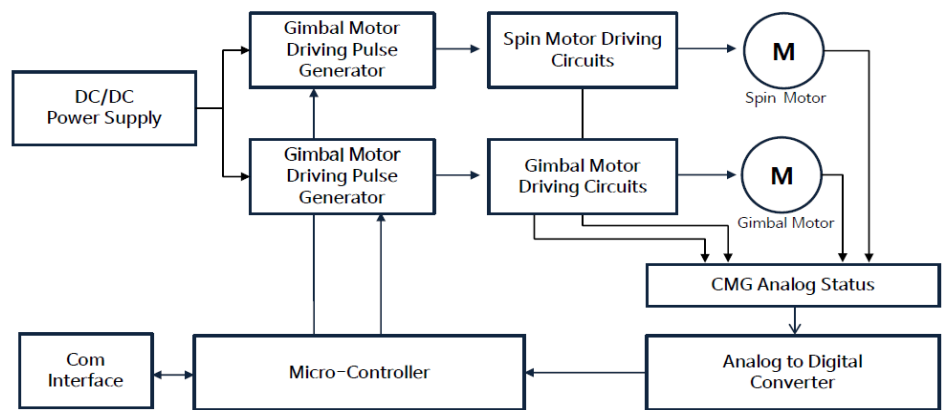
DC/DC Power Supply

Gimbal Motor Driving Pulse Generator

Gimbal Motor Driving Pulse Generator

Spin Motor Driving Circuits

Gimbal Motor Driving Circuits

M

Spin Motor

M

Gimbal Motor

CMG Analog Status

Com Interface

Micro-Controller

Analog to Digital Converter